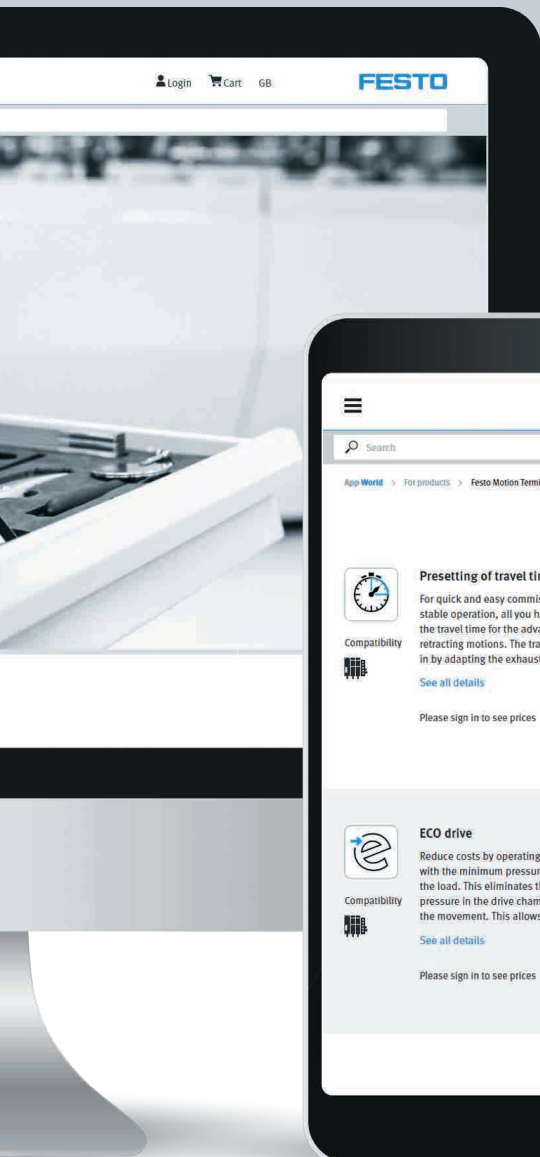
Login Cart GB FESTO

Search

App World > For products > Festo Motion Termi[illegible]

Presetting of travel ti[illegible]

For quick and easy commis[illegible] stable operation, all you h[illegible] the travel time for the adva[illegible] retracting motions. The tra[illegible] in by adapting the exhaust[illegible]

Compatibility

See all details

Please sign in to see prices

ECO drive

Reduce costs by operating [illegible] with the minimum pressur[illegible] the load. This eliminates t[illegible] pressure in the drive cham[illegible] the movement. This allows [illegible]

Compatibility

See all details

Please sign in to see prices